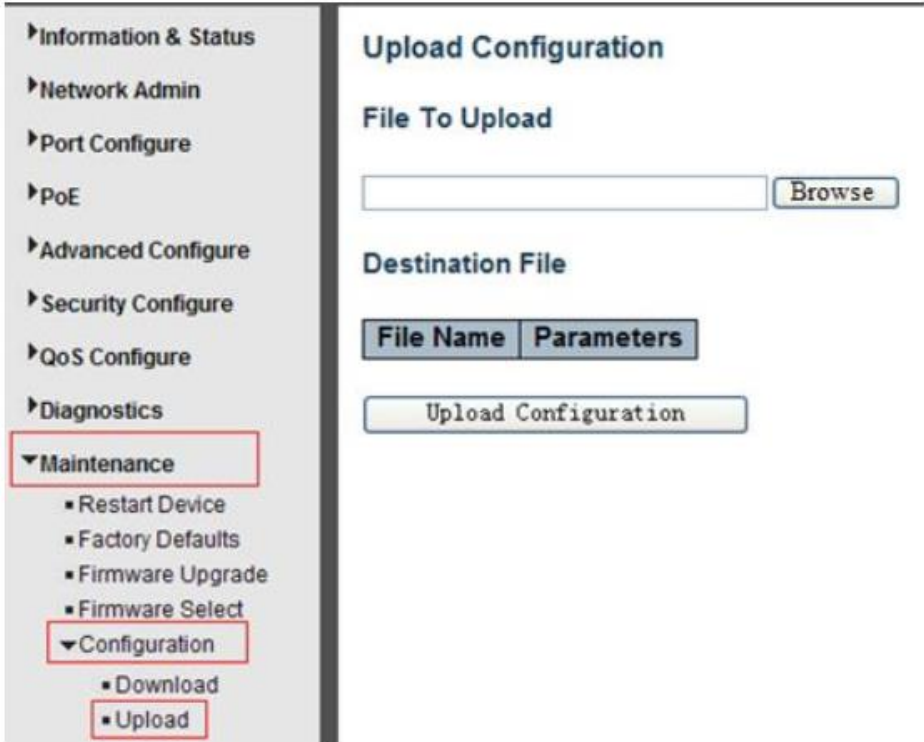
Information & Status
Network Admin
Port Configure
PoE
Advanced Configure
Security Configure
QoS Configure
Diagnostics
Maintenance
- Restart Device
- Factory Defaults
- Firmware Upgrade
- Firmware Select
Configuration
- Download
- Upload

Upload Configuration

File To Upload

Browse

Destination File

| File Name | Parameters |
|---|---|

Upload Configuration